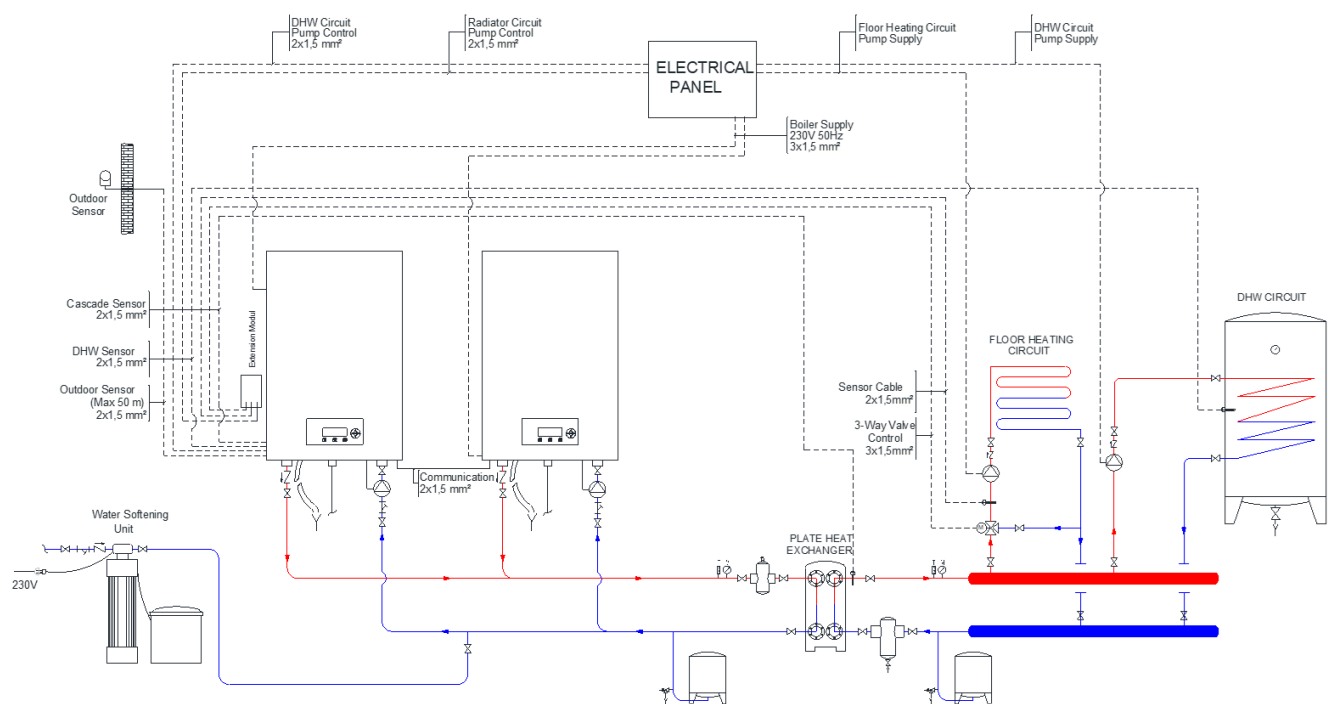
DHW Circuit
Pump Control
2x1,5 mm²

Radiator Circuit
Pump Control
2x1,5 mm²

Floor Heating Circuit
Pump Supply

DHW Circuit
Pump Supply

ELECTRICAL
PANEL

Boiler Supply
230V 50Hz
3x1,5 mm²

Outdoor
Sensor

Cascade Sensor
2x1,5 mm²

DHW Sensor
2x1,5 mm²

Outdoor Sensor
(Max 50 m)
2x1,5 mm²

Extension Module

DHW CIRCUIT

FLOOR HEATING
CIRCUIT

Sensor Cable
2x1,5mm²

3-Way Valve
Control
3x1,5mm²

Communication
2x1,5 mm²

Water Softening
Unit

230V

PLATE HEAT
EXCHANGER